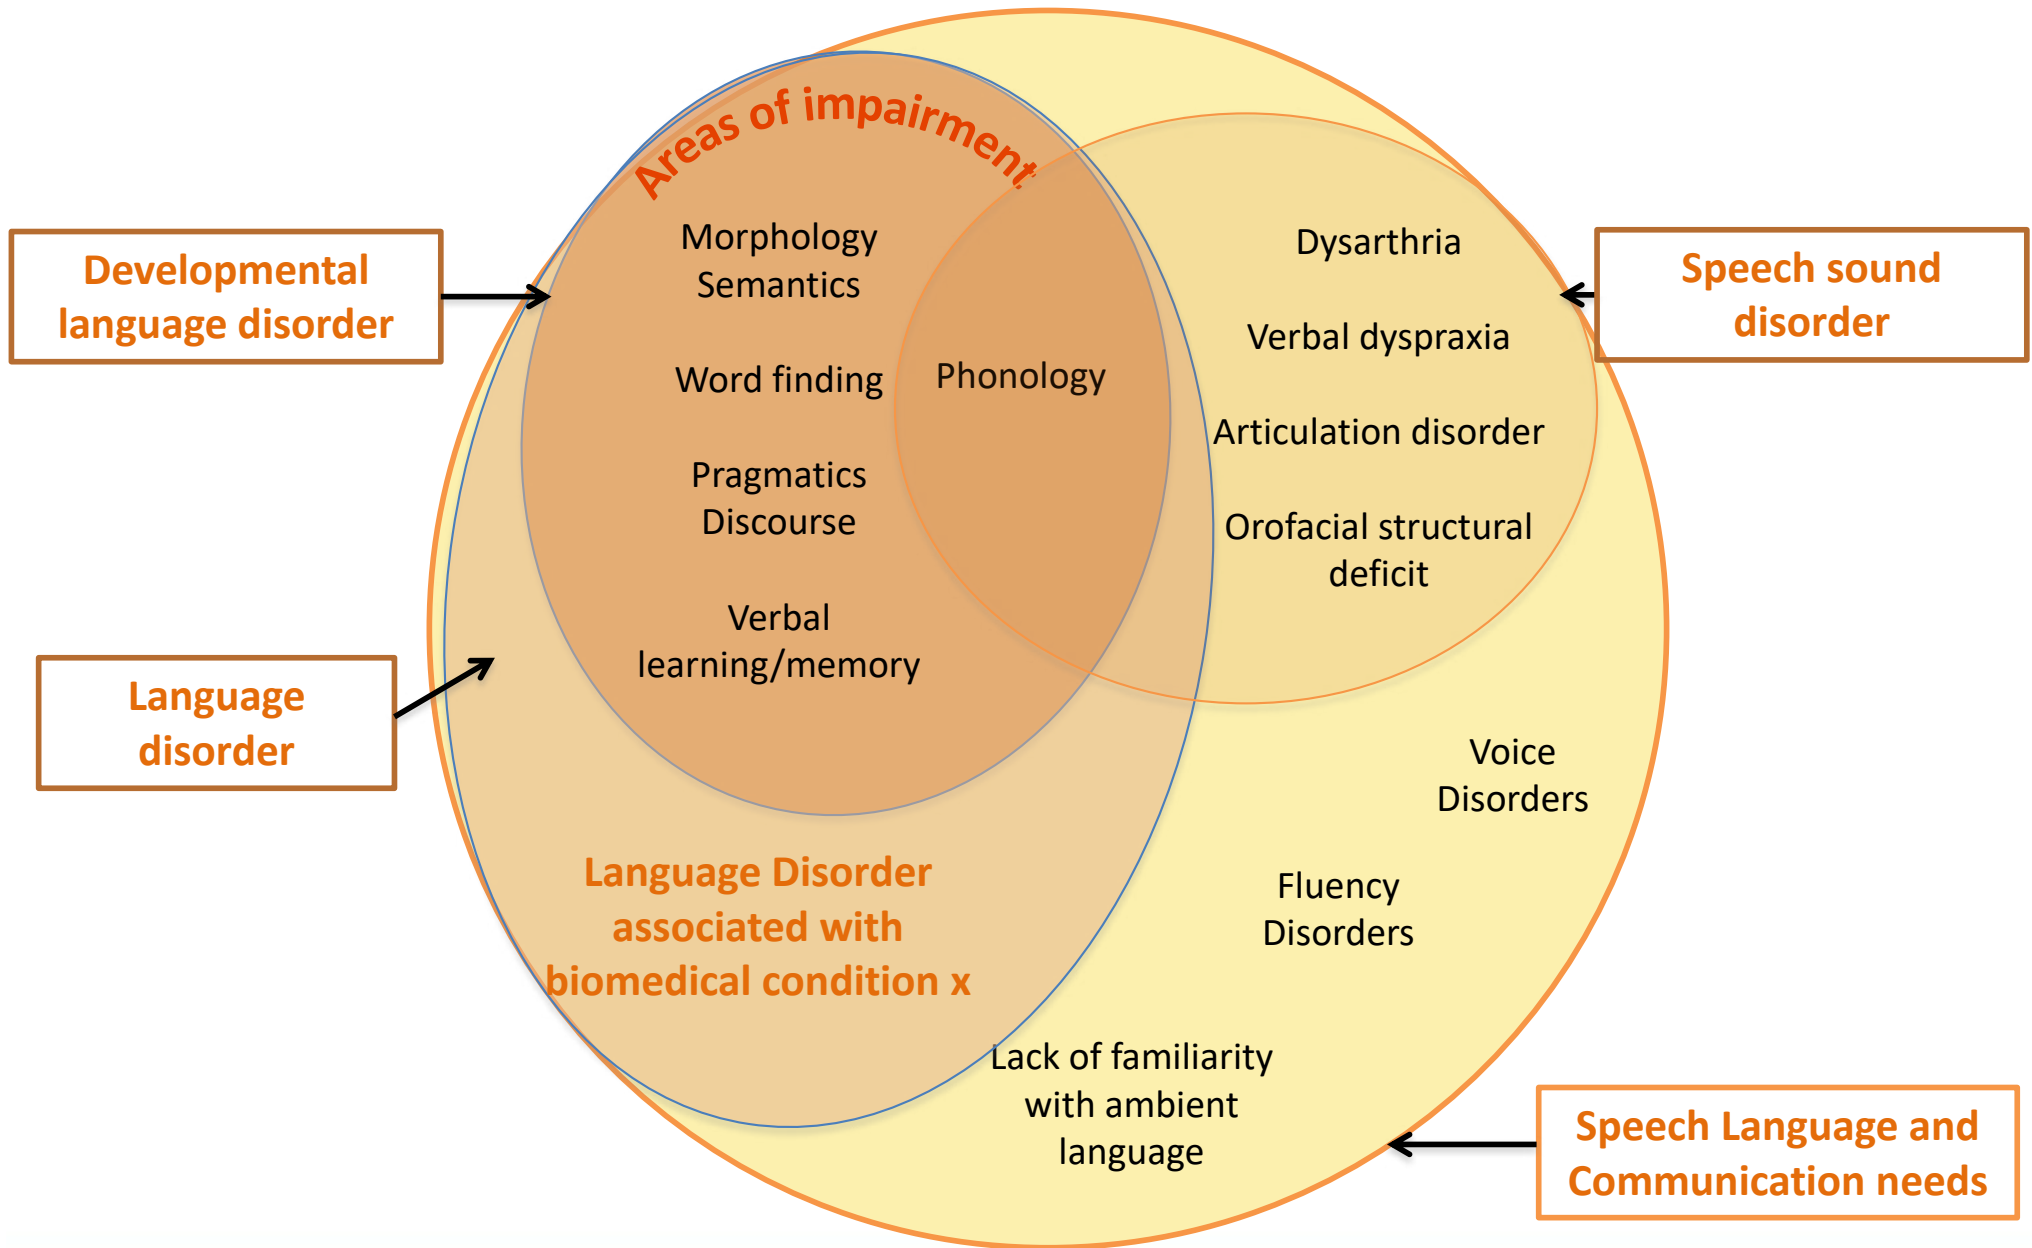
Developmental language disorder

Language disorder

Areas of impairment

Morphology
Semantics

Word finding

Pragmatics
Discourse

Verbal learning/memory

Phonology

Dysarthria

Verbal dyspraxia

Articulation disorder

Orofacial structural deficit

Speech sound disorder

Voice Disorders

Fluency Disorders

Language Disorder associated with biomedical condition x

Lack of familiarity with ambient language

Speech Language and Communication needs